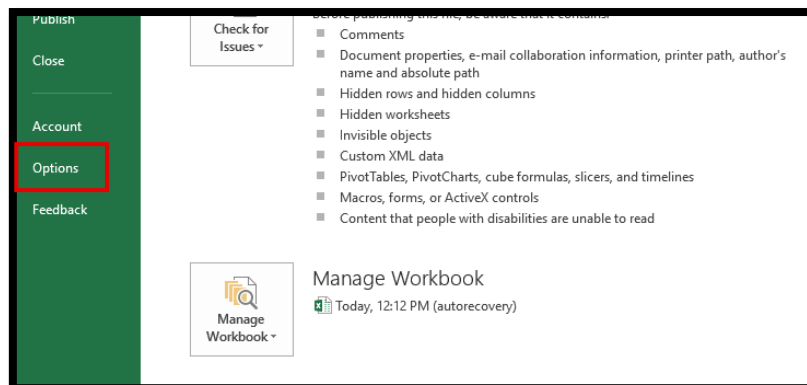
Publish

Close

Account

Options

Feedback

Check for Issues ▾

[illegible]

Comments

Document properties, e-mail collaboration information, printer path, author's name and absolute path

Hidden rows and hidden columns

Hidden worksheets

Invisible objects

Custom XML data

PivotTables, PivotCharts, cube formulas, slicers, and timelines

Macros, forms, or ActiveX controls

Content that people with disabilities are unable to read

Manage Workbook ▾

Manage Workbook

Today, 12:12 PM (autorecovery)